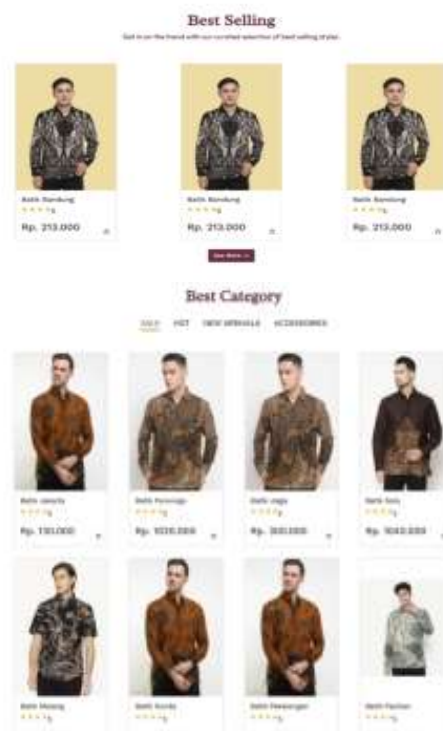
Best Selling

Get in on the trend with our curated selection of best selling styles.

Batik Bandung
Rp. 213.000

Batik Bandung
Rp. 213.000

Batik Bandung
Rp. 213.000

See More →

Best Category

SOLD HOT NEW ARRIVALS ACCESSORIES

Batik Jakarta
Rp. 150.000

Batik Ponorogo
Rp. 1036.000

Batik Jogja
Rp. 300.000

Batik Solo
Rp. 1040.000

Batik Malang

Batik Kendal

Batik Pekalongan

Batik Pacitan